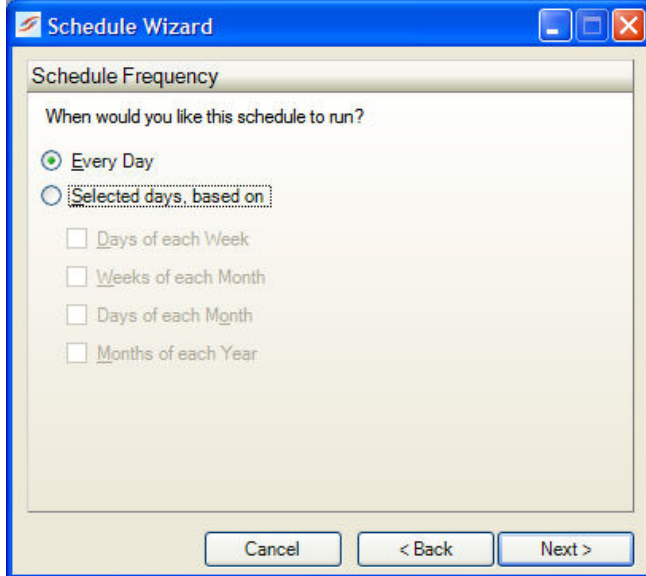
Schedule Wizard

Schedule Frequency

When would you like this schedule to run?

Every Day

Selected days, based on

Days of each Week

Weeks of each Month

Days of each Month

Months of each Year

Cancel

< Back

Next >